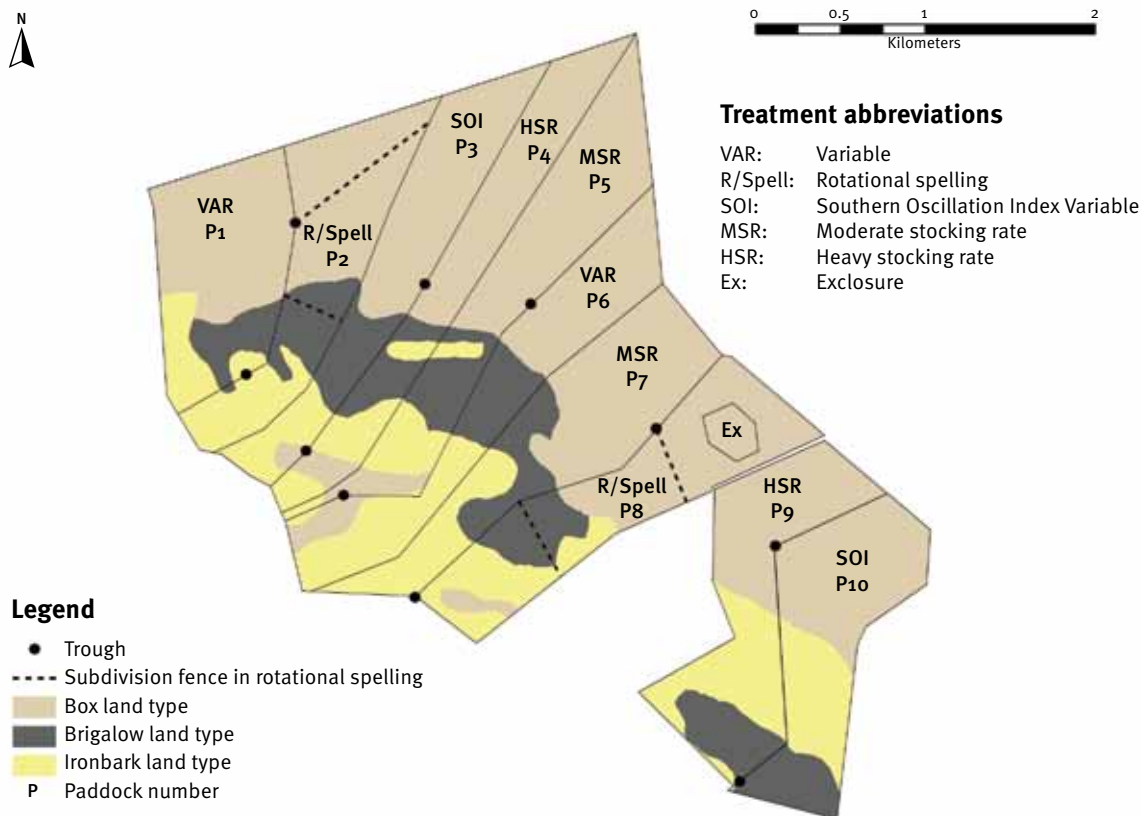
N

0 0.5 1 2
Kilometers

Treatment abbreviations

VAR: Variable
R/Spell: Rotational spelling
SOI: Southern Oscillation Index Variable
MSR: Moderate stocking rate
HSR: Heavy stocking rate
Ex: Exclosure

VAR P1
R/Spell P2
SOI P3
HSR P4
MSR P5
VAR P6
MSR P7
Ex
R/Spell P8
HSR P9
SOI P10

Legend
Trough
Subdivision fence in rotational spelling
Box land type
Brigalow land type
Ironbark land type
P Paddock number